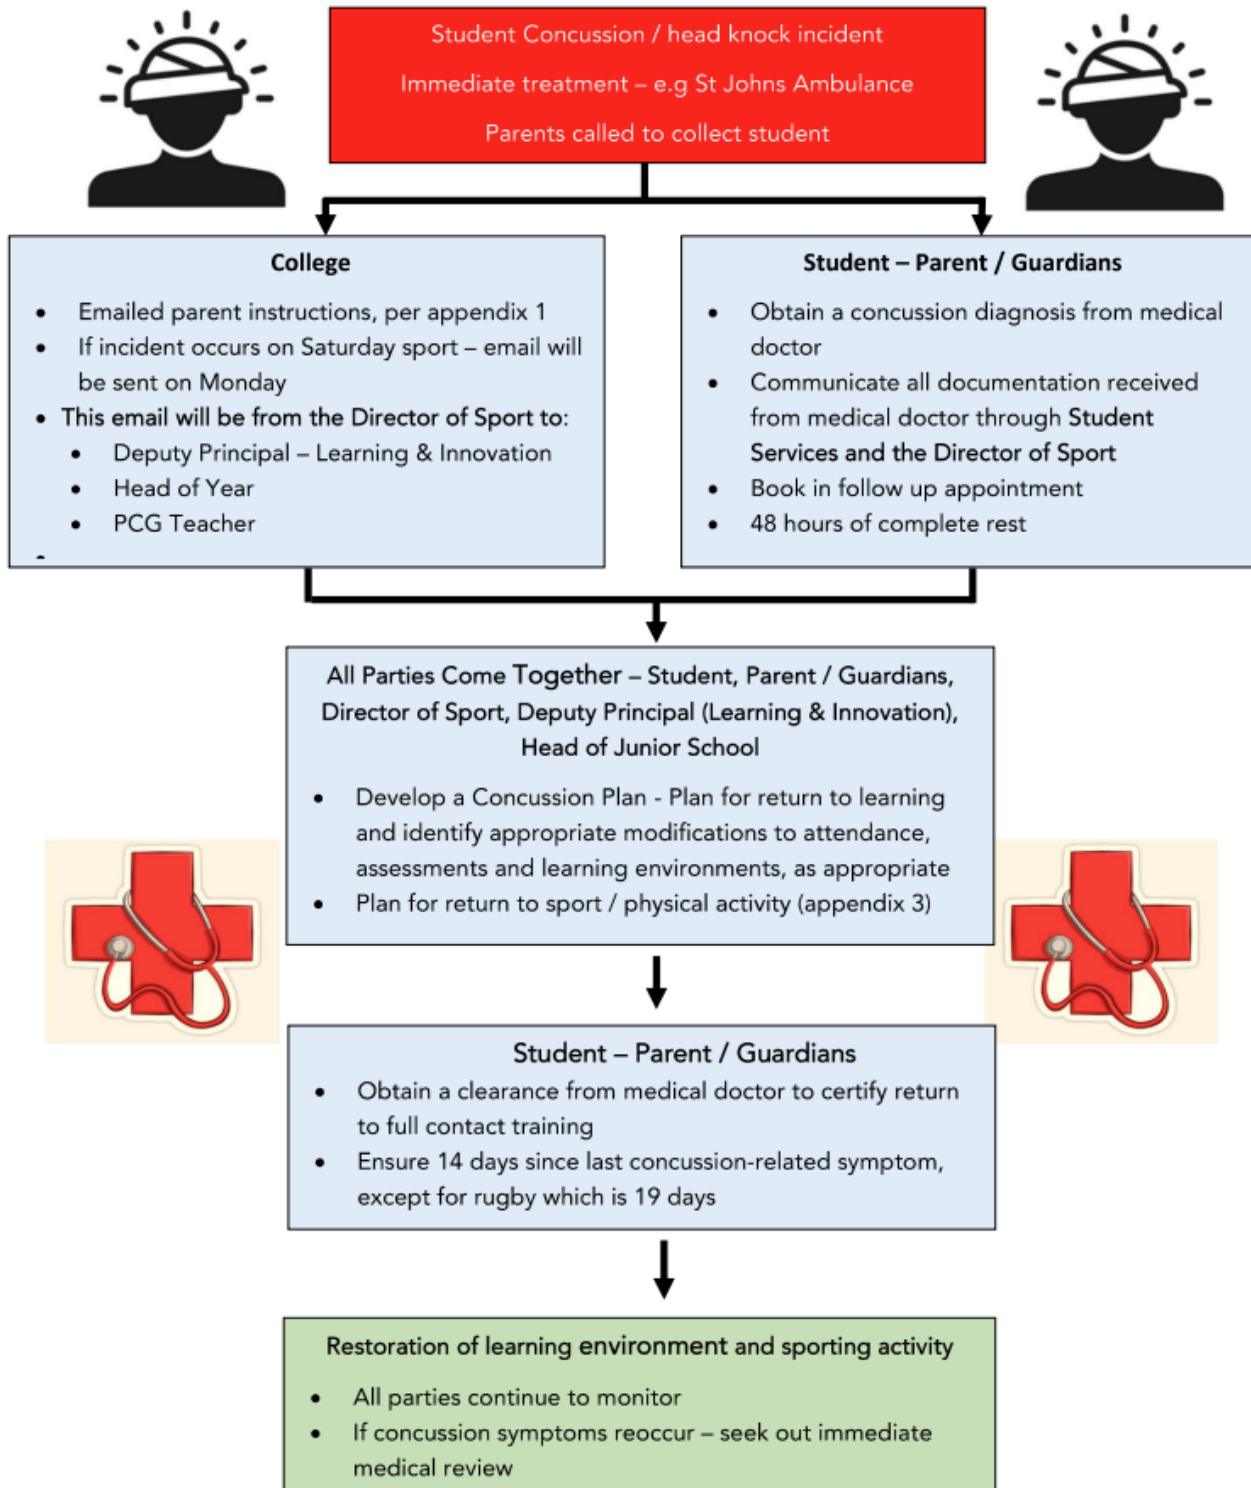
Student Concussion / head knock incident

Immediate treatment – e.g St Johns Ambulance

Parents called to collect student

College

- Emailed parent instructions, per appendix 1
- If incident occurs on Saturday sport – email will be sent on Monday
- This email will be from the Director of Sport to:
  - Deputy Principal – Learning & Innovation
  - Head of Year
  - PCG Teacher

Student – Parent / Guardians

- Obtain a concussion diagnosis from medical doctor
- Communicate all documentation received from medical doctor through Student Services and the Director of Sport
- Book in follow up appointment
- 48 hours of complete rest

All Parties Come Together – Student, Parent / Guardians, Director of Sport, Deputy Principal (Learning & Innovation), Head of Junior School

- Develop a Concussion Plan - Plan for return to learning and identify appropriate modifications to attendance, assessments and learning environments, as appropriate
- Plan for return to sport / physical activity (appendix 3)

Student – Parent / Guardians

- Obtain a clearance from medical doctor to certify return to full contact training
- Ensure 14 days since last concussion-related symptom, except for rugby which is 19 days

Restoration of learning environment and sporting activity

- All parties continue to monitor
- If concussion symptoms reoccur – seek out immediate medical review